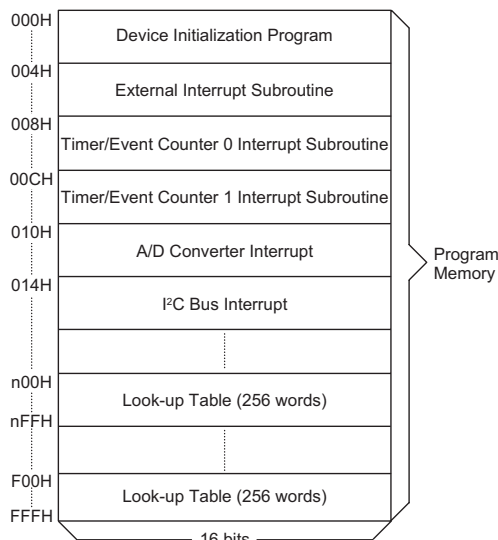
000H
Device Initialization Program
004H
External Interrupt Subroutine
008H
Timer/Event Counter 0 Interrupt Subroutine
00CH
Timer/Event Counter 1 Interrupt Subroutine
010H
A/D Converter Interrupt
014H
I$^2$C Bus Interrupt
n00H
Look-up Table (256 words)
nFFH
F00H
Look-up Table (256 words)
FFFH
16 bits

Program Memory